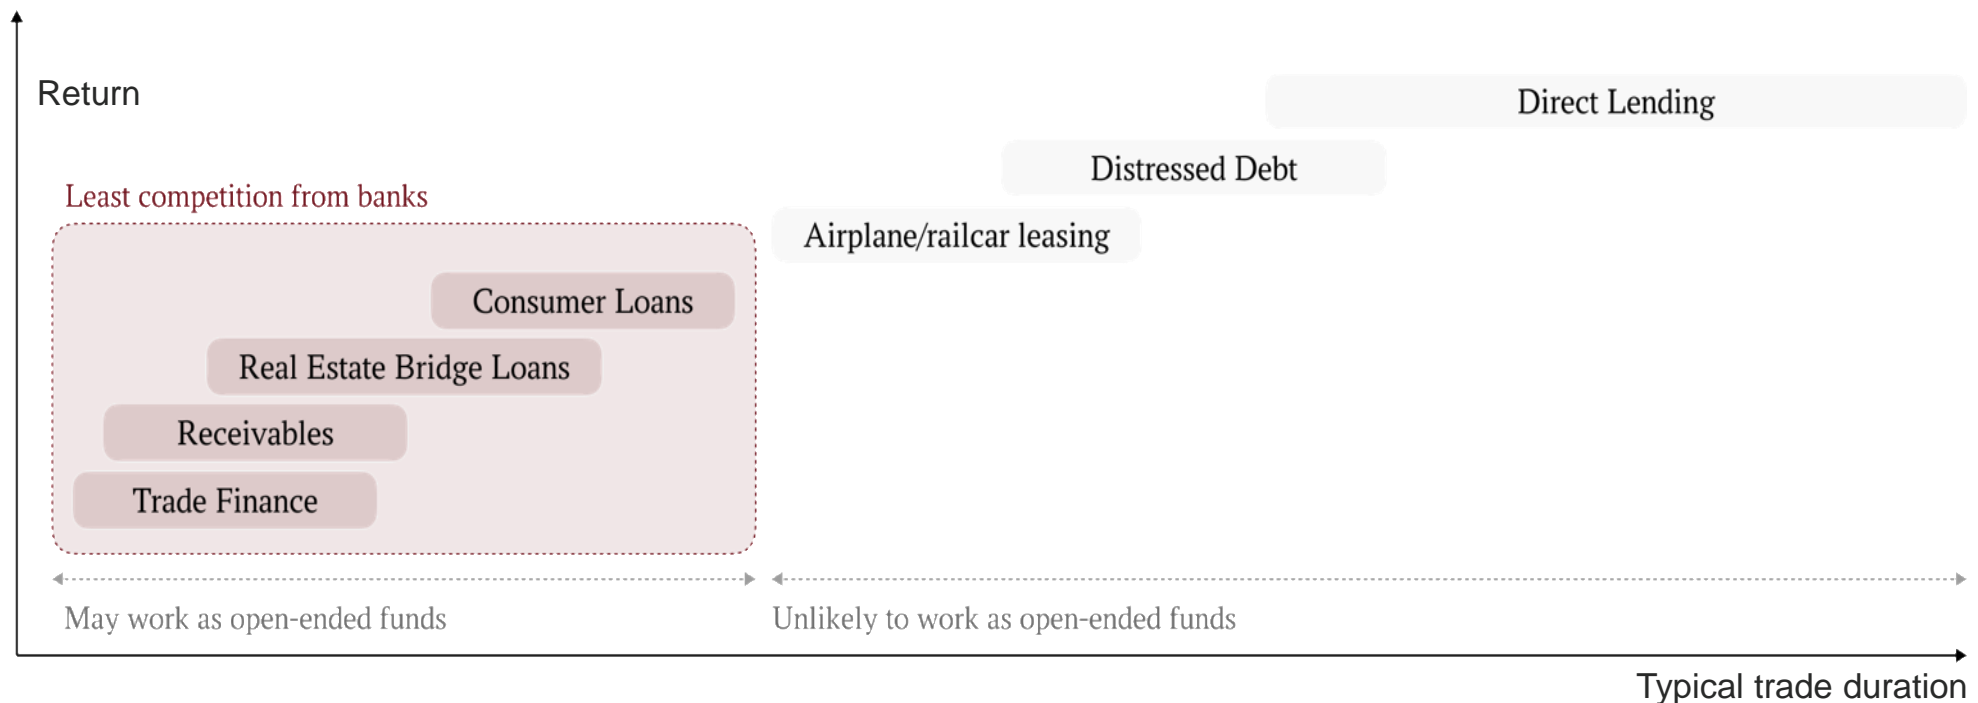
Return

Direct Lending

Distressed Debt

Least competition from banks

Airplane/railcar leasing

Consumer Loans

Real Estate Bridge Loans

Receivables

Trade Finance

May work as open-ended funds

Unlikely to work as open-ended funds

Typical trade duration